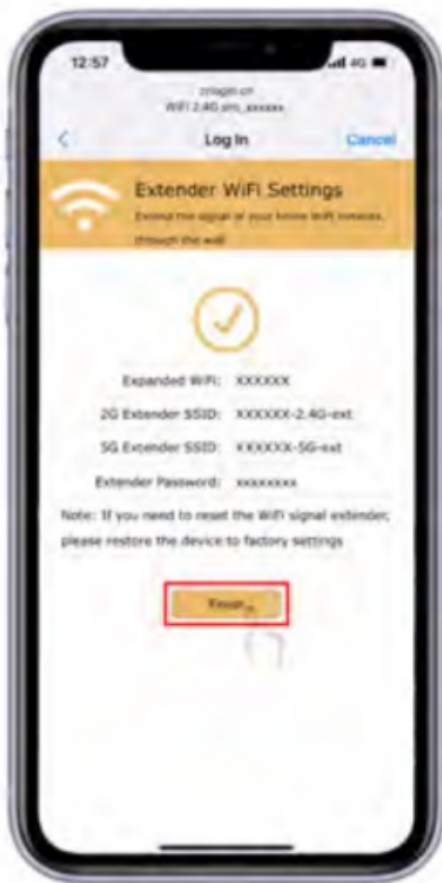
12:57

4G

crlogin.cn
WiFi 2.4G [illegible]

<

Log In

Cancel

Extender WiFi Settings

Extend the signal of your home WiFi network through the wall

Expanded WiFi: XXXXXX

2G Extender SSID: XXXXXX-2.4G-ext

5G Extender SSID: XXXXXX-5G-ext

Extender Password: xxxxxxxx

Note: If you need to reset the WiFi signal extender, please restore the device to factory settings

Finish